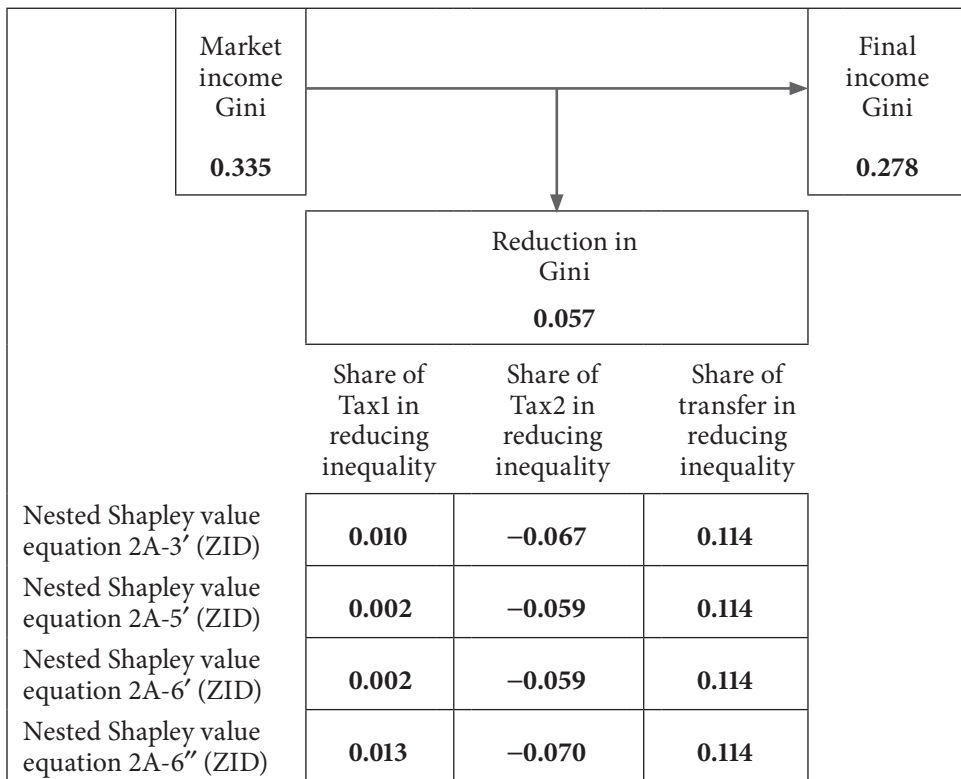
Market income Gini

**0.335**

Final income Gini

**0.278**

Reduction in Gini

**0.057**

| | Share of Tax1 in reducing inequality | Share of Tax2 in reducing inequality | Share of transfer in reducing inequality |
|---|---|---|---|
| Nested Shapley value equation 2A-3′ (ZID) | **0.010** | **−0.067** | **0.114** |
| Nested Shapley value equation 2A-5′ (ZID) | **0.002** | **−0.059** | **0.114** |
| Nested Shapley value equation 2A-6′ (ZID) | **0.002** | **−0.059** | **0.114** |
| Nested Shapley value equation 2A-6″ (ZID) | **0.013** | **−0.070** | **0.114** |